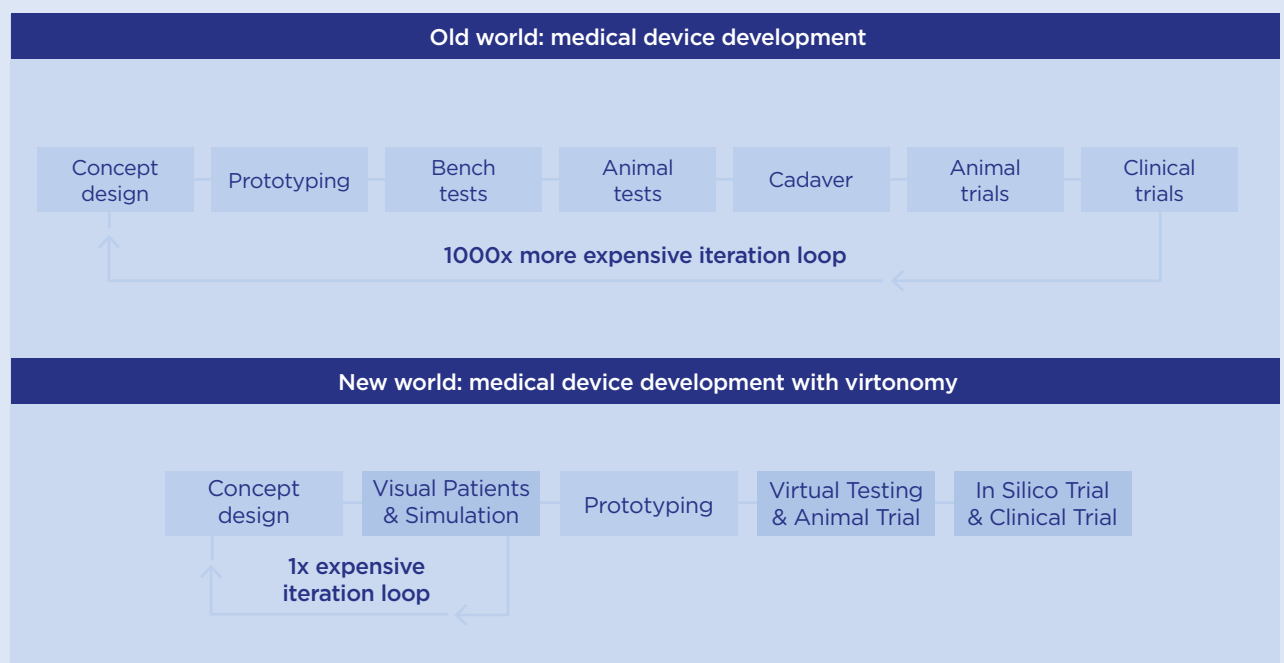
Old world: medical device development

Concept design

Prototyping

Bench tests

Animal tests

Cadaver

Animal trials

Clinical trials

1000x more expensive iteration loop

New world: medical device development with virtonomy

Concept design

Visual Patients & Simulation

Prototyping

Virtual Testing & Animal Trial

In Silico Trial & Clinical Trial

1x expensive iteration loop